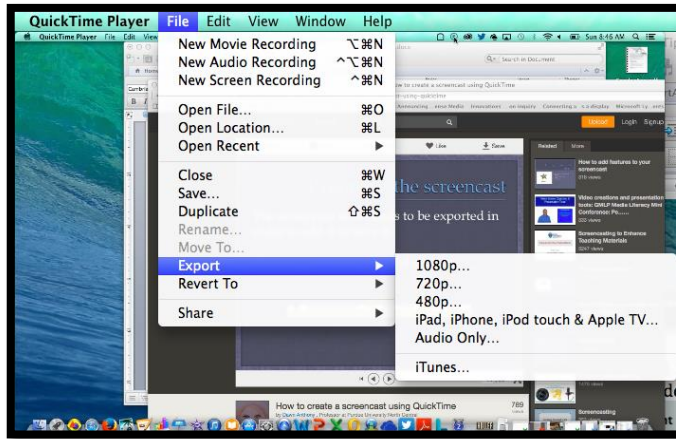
QuickTime Player File Edit View Window Help

QuickTime Player File Edit View

Sun 8:46 AM

New Movie Recording ⌥⌘N
New Audio Recording ^⌥⌘N
New Screen Recording ^⌘N

Open File... ⌘O
Open Location... ⌘L
Open Recent ▶

Close ⌘W
Save... ⌘S
Duplicate ⇧⌘S
Rename...
Move To...

Export ▶
Revert To ▶

Share ▶

1080p...
720p...
480p...
iPad, iPhone, iPod touch & Apple TV...
Audio Only...

iTunes...

How to create a screencast using QuickTime

Upload Login Signup

Like Save

Related More

How to add features to your screencast

Video creations and presentation tools: GMLP Media Literacy Mini Conference: Pa......

Screencasting to Enhance Teaching Materials

the screencast

s to be exported in

How to create a screencast using QuickTime

Screencasting